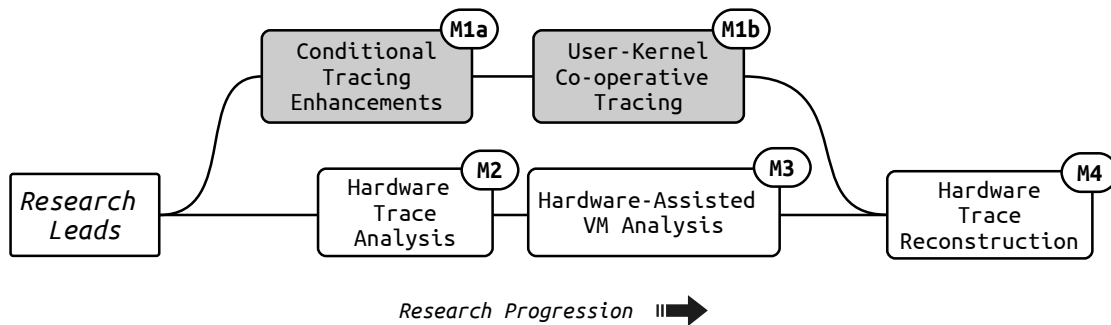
Research Leads

M1a
Conditional Tracing Enhancements

M1b
User-Kernel Co-operative Tracing

M2
Hardware Trace Analysis

M3
Hardware-Assisted VM Analysis

M4
Hardware Trace Reconstruction

Research Progression